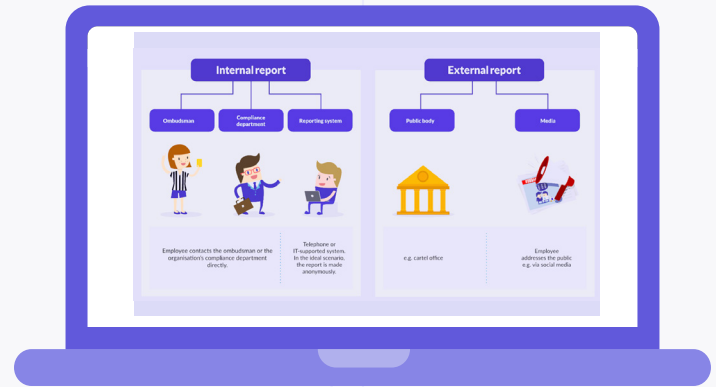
Internal report

Ombudsman

Compliance department

Reporting system

Employee contacts the ombudsman or the organisation's compliance department directly.

Telephone or IT-supported system. In the ideal scenario, the report is made anonymously.

External report

Public body

Media

e.g. cartel office

Employee addresses the public e.g. via social media